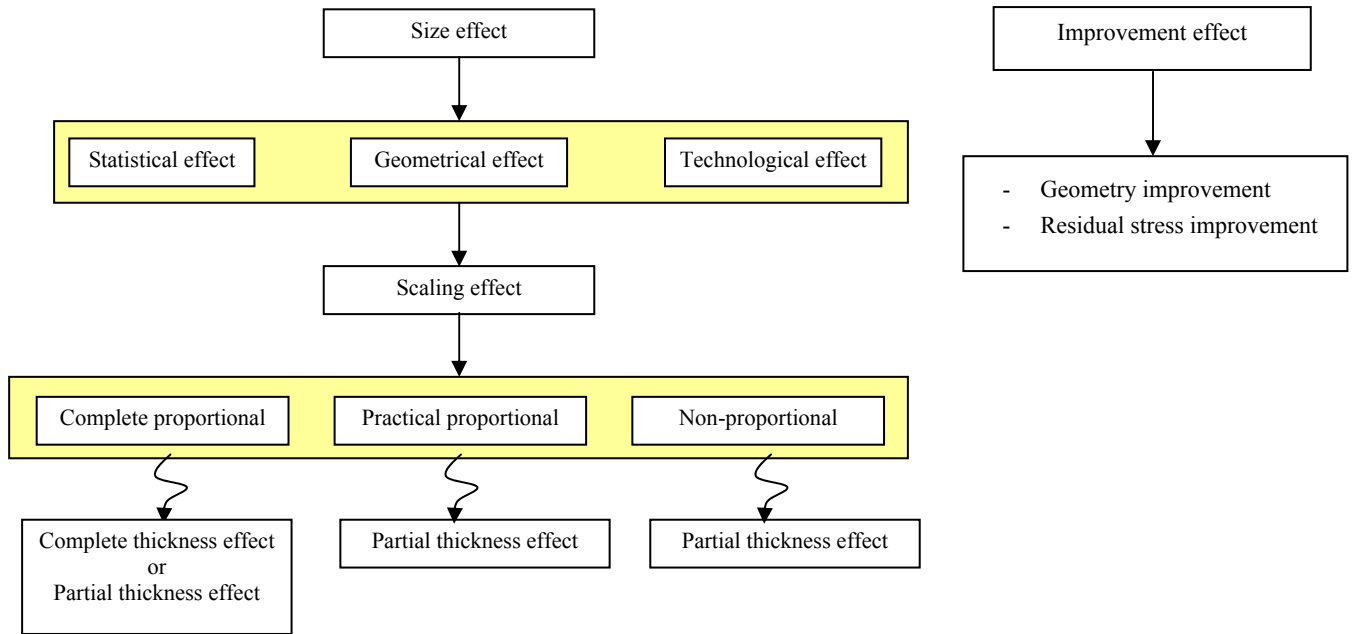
Size effect

Statistical effect

Geometrical effect

Technological effect

Scaling effect

Complete proportional

Practical proportional

Non-proportional

Complete thickness effect
or
Partial thickness effect

Partial thickness effect

Partial thickness effect

Improvement effect

- Geometry improvement
- Residual stress improvement